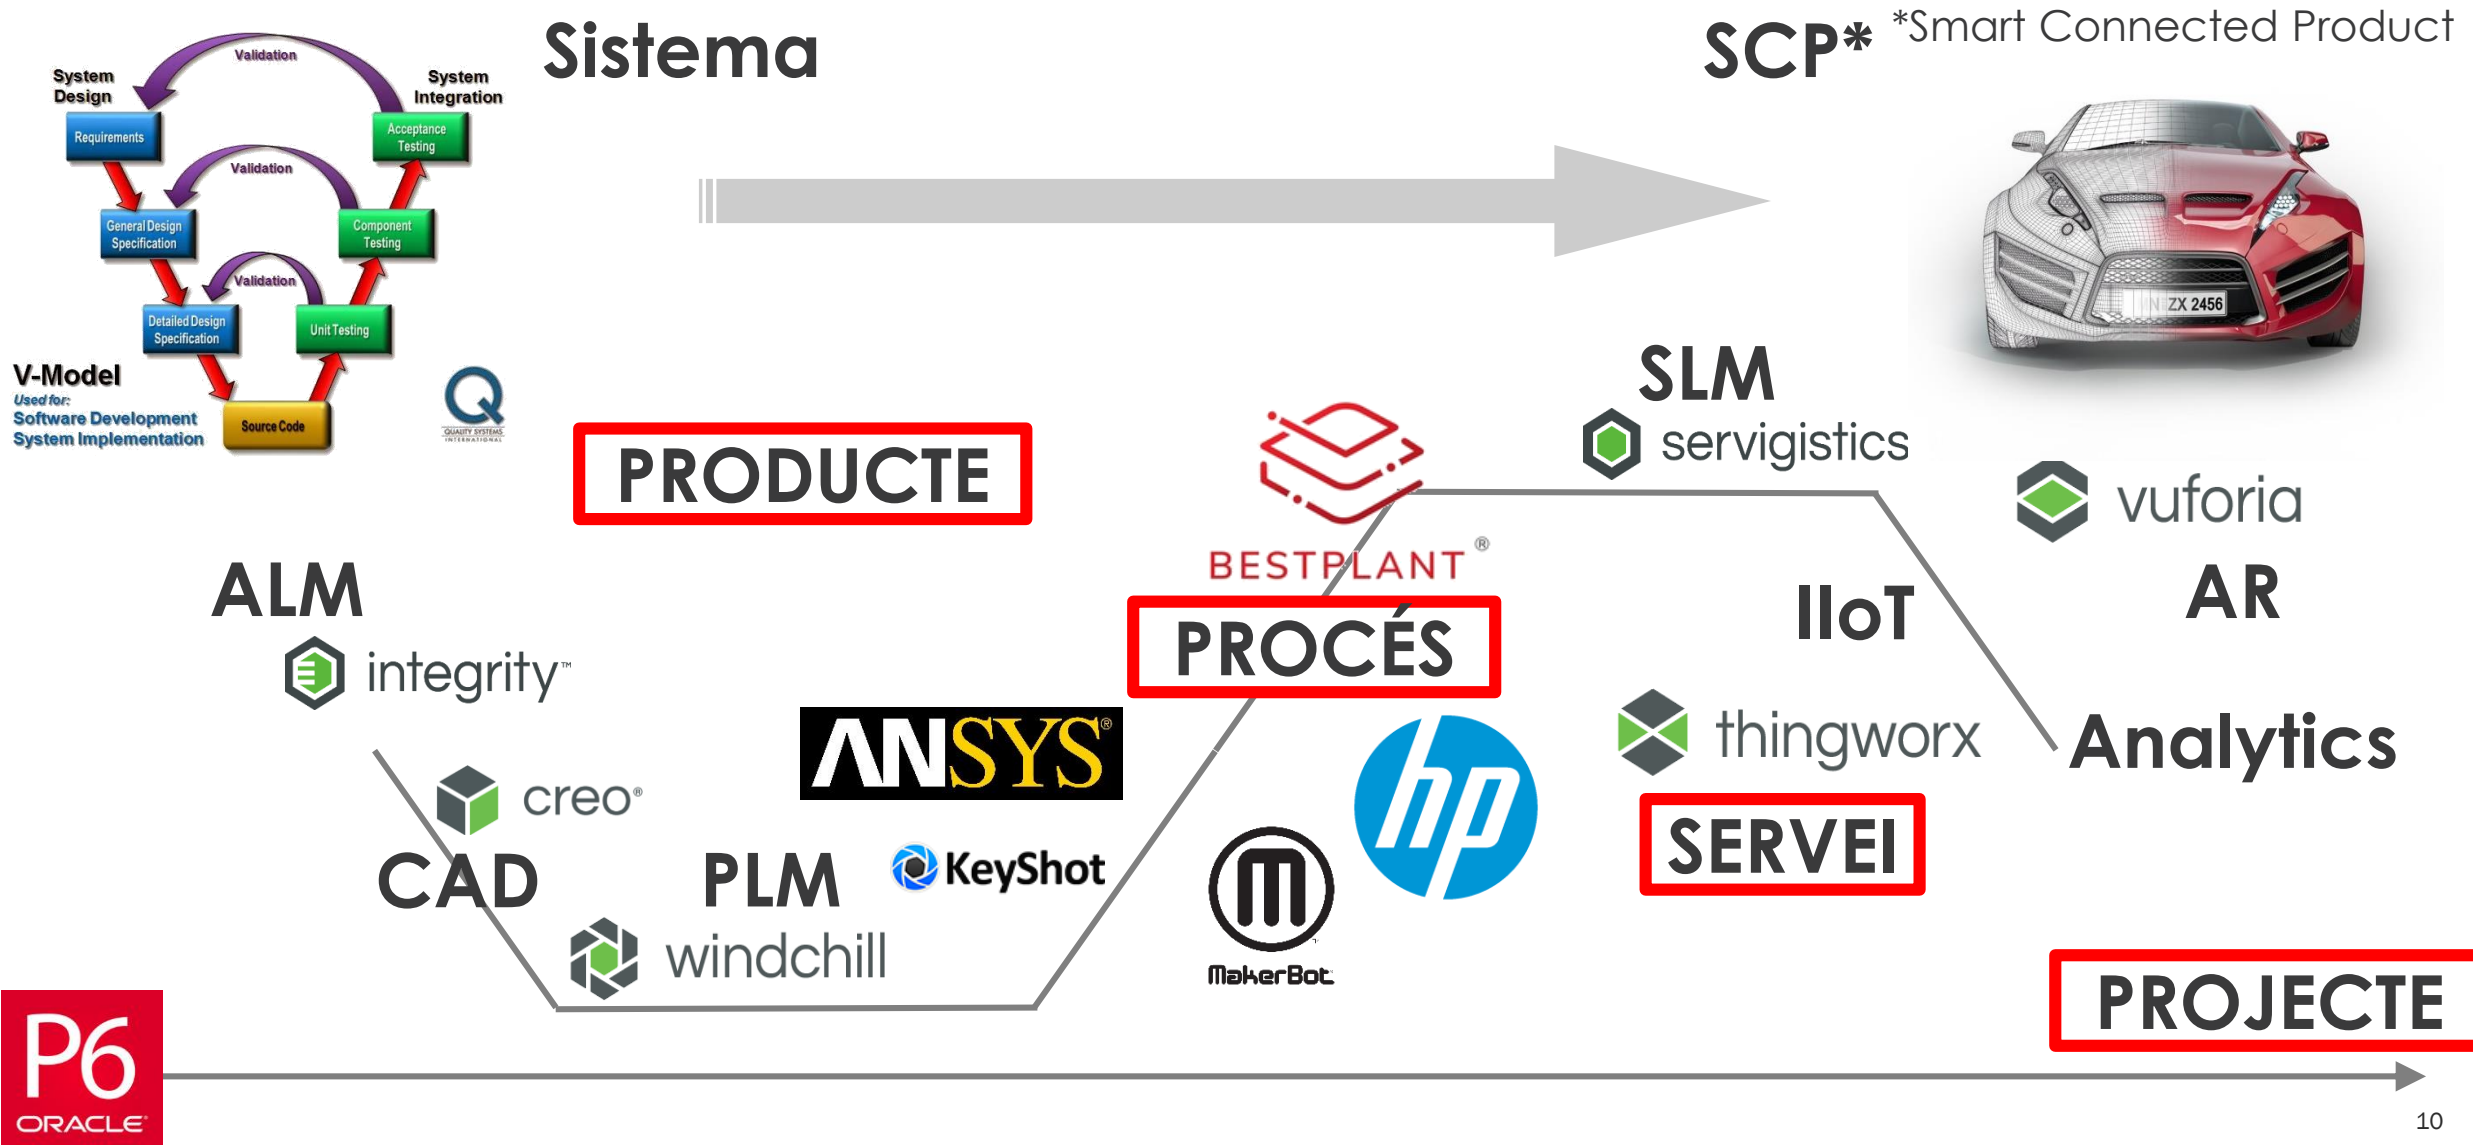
System Design

Validation

System Integration

Requirements

Acceptance Testing

Validation

General Design Specification

Component Testing

Validation

Detailed Design Specification

Unit Testing

V-Model
Used for:
Software Development
System Implementation

Source Code

QUALITY SYSTEMS INTERNATIONAL

Sistema

SCP* *Smart Connected Product

ZX 2456

SLM

servigistics

PRODUCTE

BESTPLANT®

vuforia

ALM

IIoT

AR

PROCÉS

integrity™

ANSYS®

thingworx

Analytics

creo®

hp

SERVEI

CAD

PLM

KeyShot

windchill

MakerBot

PROJECTE

P6
ORACLE

10